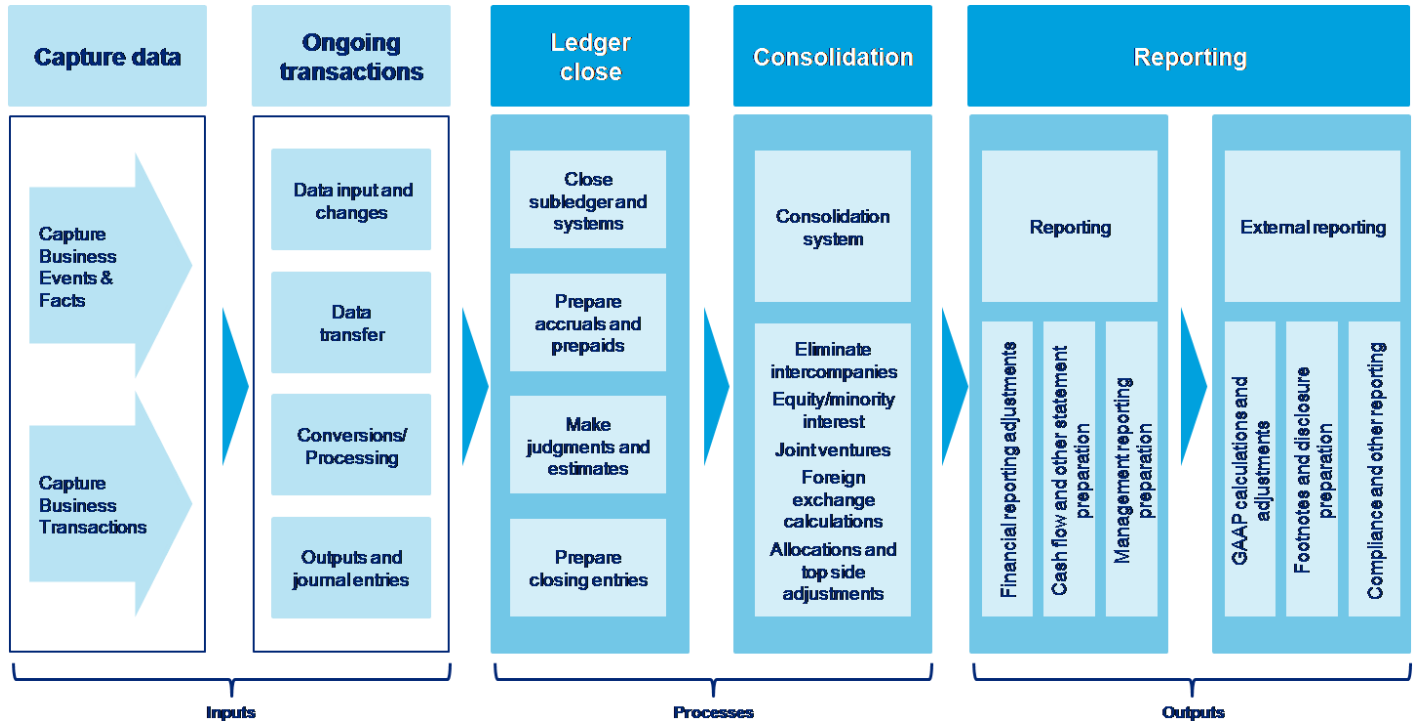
Capture data

Ongoing transactions

Ledger close

Consolidation

Reporting

Capture Business Events & Facts

Capture Business Transactions

Data input and changes

Data transfer

Conversions/ Processing

Outputs and journal entries

Close subledger and systems

Prepare accruals and prepaids

Make judgments and estimates

Prepare closing entries

Consolidation system

Eliminate intercompanies

Equity/minority interest

Joint ventures

Foreign exchange calculations

Allocations and top side adjustments

Reporting

Financial reporting adjustments

Cash flow and other statement preparation

Management reporting preparation

External reporting

GAAP calculations and adjustments

Footnotes and disclosure preparation

Compliance and other reporting

Inputs

Processes

Outputs